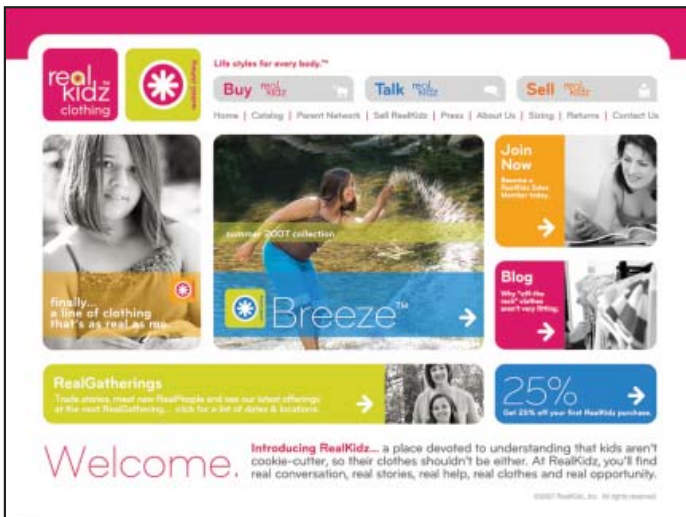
real kidz clothing

Life styles for every body.™

Buy real kidz

Talk real kidz

Sell real kidz

Home | Catalog | Parent Network | Sell RealKidz | Press | About Us | Sizing | Returns | Contact Us

finally... a line of clothing that's as real as me.

summer 2007 collection

Breeze™

Join Now

Become a RealKidz Sales Member today.

Blog

Why "off-the-rack" clothes aren't very fitting.

RealGatherings

Trade stories, meet new RealPeople and see our latest offerings at the next RealGathering... click for a list of dates & locations.

25%

Get 25% off your first RealKidz purchase.

Welcome.

Introducing RealKidz... a place devoted to understanding that kids aren't cookie-cutter, so their clothes shouldn't be either. At RealKidz, you'll find real conversation, real stories, real help, real clothes and real opportunity.

©2007 RealKidz, Inc. All rights reserved.